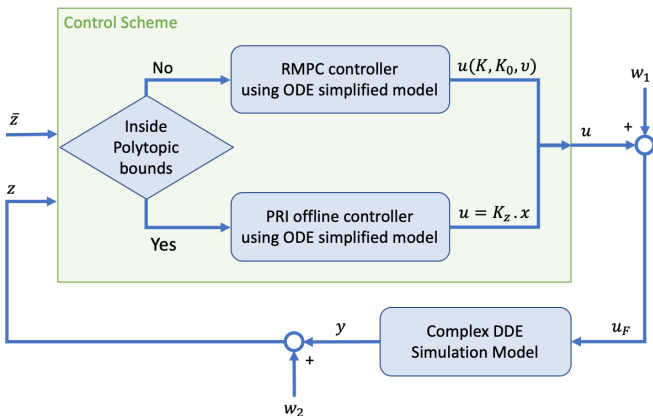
Control Scheme

$\bar{z}$

Inside Polytopic bounds

No

RMPC controller using ODE simplified model

$u(K, K_0, v)$

Yes

PRI offline controller using ODE simplified model

$u = K_z . x$

$u$

$w_1$

+

$z$

$y$

+

$w_2$

Complex DDE Simulation Model

$u_F$